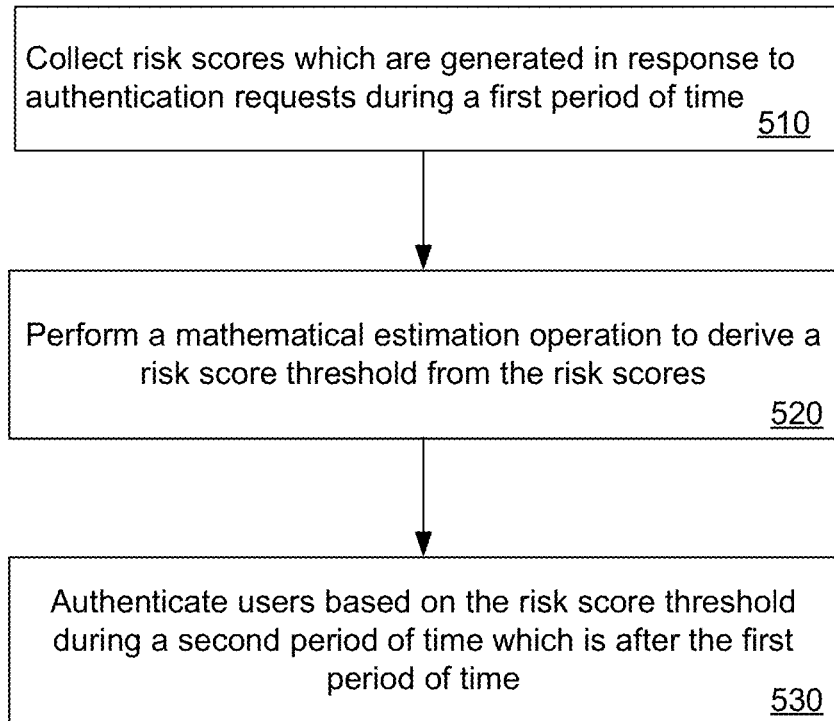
Collect risk scores which are generated in response to authentication requests during a first period of time
510

Perform a mathematical estimation operation to derive a risk score threshold from the risk scores
520

Authenticate users based on the risk score threshold during a second period of time which is after the first period of time
530